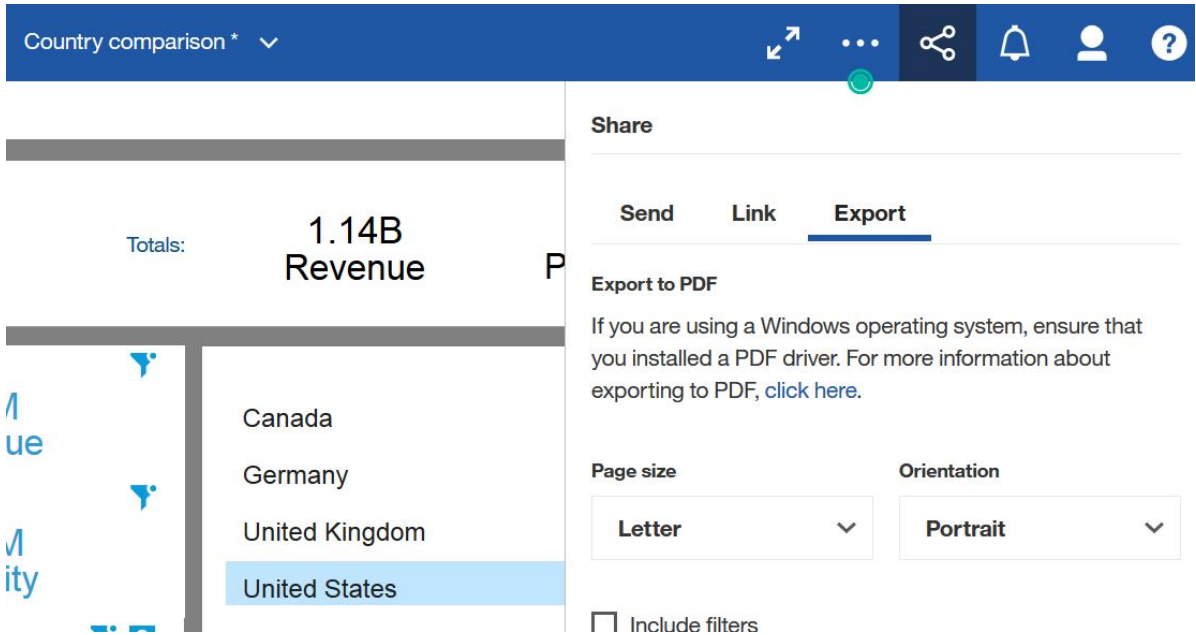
Country comparison *

Share

Send Link Export

Totals: 1.14B Revenue P

Export to PDF

If you are using a Windows operating system, ensure that you installed a PDF driver. For more information about exporting to PDF, click here.

M ue

M ity

Canada
Germany
United Kingdom
United States

Page size
Letter

Orientation
Portrait

Include filters